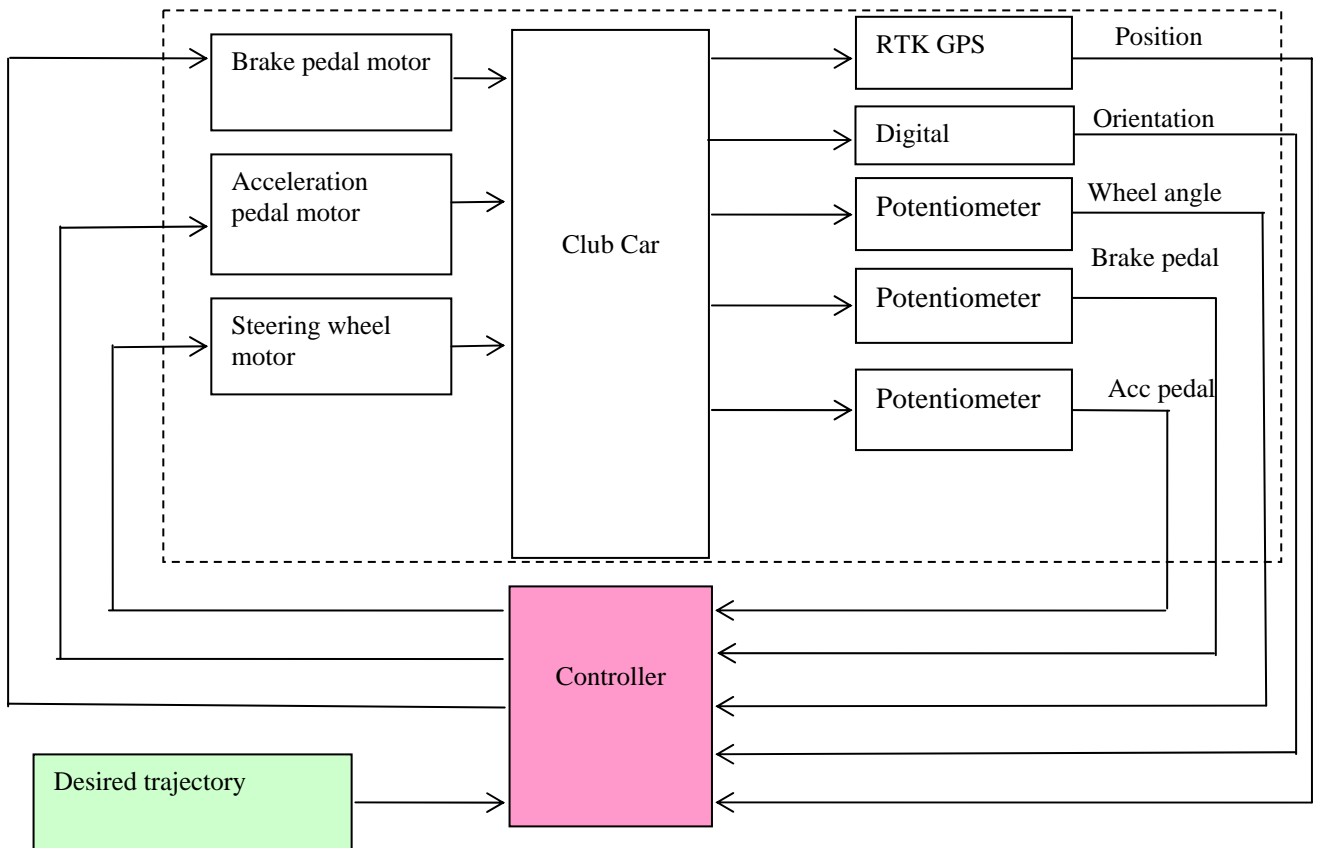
Brake pedal motor

Acceleration pedal motor

Steering wheel motor

Club Car

RTK GPS

Position

Digital

Orientation

Potentiometer

Wheel angle

Brake pedal

Potentiometer

Potentiometer

Acc pedal

Controller

Desired trajectory